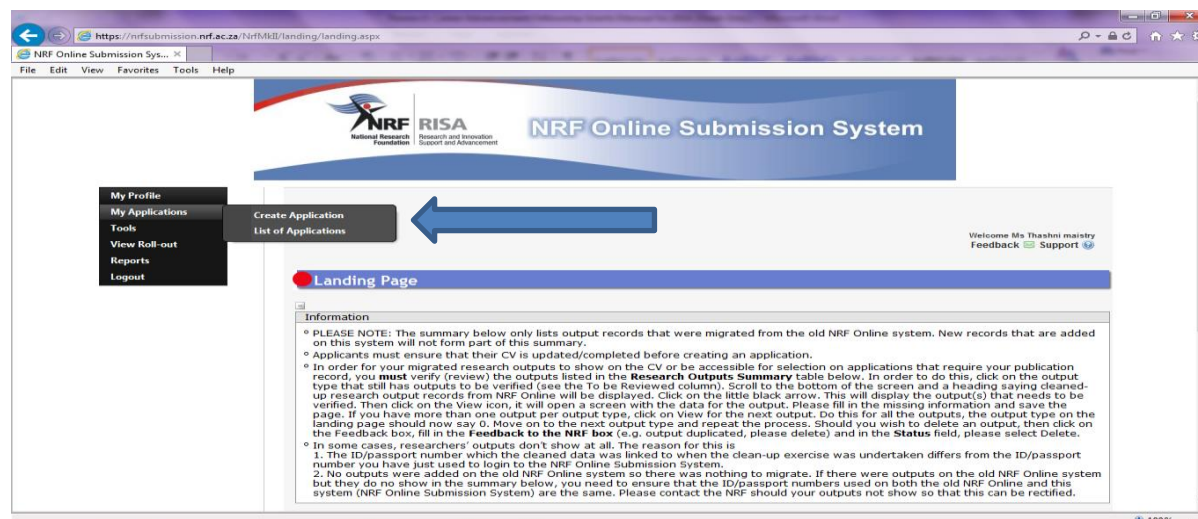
https://nrfsubmission.nrf.ac.za/NrfMkII/landing/landing.aspx

NRF Online Submission Sys... ×

File Edit View Favorites Tools Help

NRF National Research Foundation | RISA Research and Innovation Support and Advancement

NRF Online Submission System

My Profile
My Applications
Tools
View Roll-out
Reports
Logout

Create Application
List of Applications

Welcome Ms Thashni maistry
Feedback Support

Landing Page

Information

° PLEASE NOTE: The summary below only lists output records that were migrated from the old NRF Online system. New records that are added on this system will not form part of this summary.

° Applicants must ensure that their CV is updated/completed before creating an application.

° In order for your migrated research outputs to show on the CV or be accessible for selection on applications that require your publication record, you **must** verify (review) the outputs listed in the **Research Outputs Summary** table below. In order to do this, click on the output type that still has outputs to be verified (see the To be Reviewed column). Scroll to the bottom of the screen and a heading saying cleaned-up research output records from NRF Online will be displayed. Click on the little black arrow. This will display the output(s) that needs to be verified. Then click on the View icon, it will open a screen with the data for the output. Please fill in the missing information and save the page. If you have more than one output per output type, click on View for the next output. Do this for all the outputs, the output type on the landing page should now say 0. Move on to the next output type and repeat the process. Should you wish to delete an output, then click on the Feedback box, fill in the **Feedback to the NRF box** (e.g. output duplicated, please delete) and in the **Status** field, please select Delete.

° In some cases, researchers' outputs don't show at all. The reason for this is
1. The ID/passport number which the cleaned data was linked to when the clean-up exercise was undertaken differs from the ID/passport number you have just used to login to the NRF Online Submission System.
2. No outputs were added on the old NRF Online system so there was nothing to migrate. If there were outputs on the old NRF Online system but they do no show in the summary below, you need to ensure that the ID/passport numbers used on both the old NRF Online and this system (NRF Online Submission System) are the same. Please contact the NRF should your outputs not show so that this can be rectified.